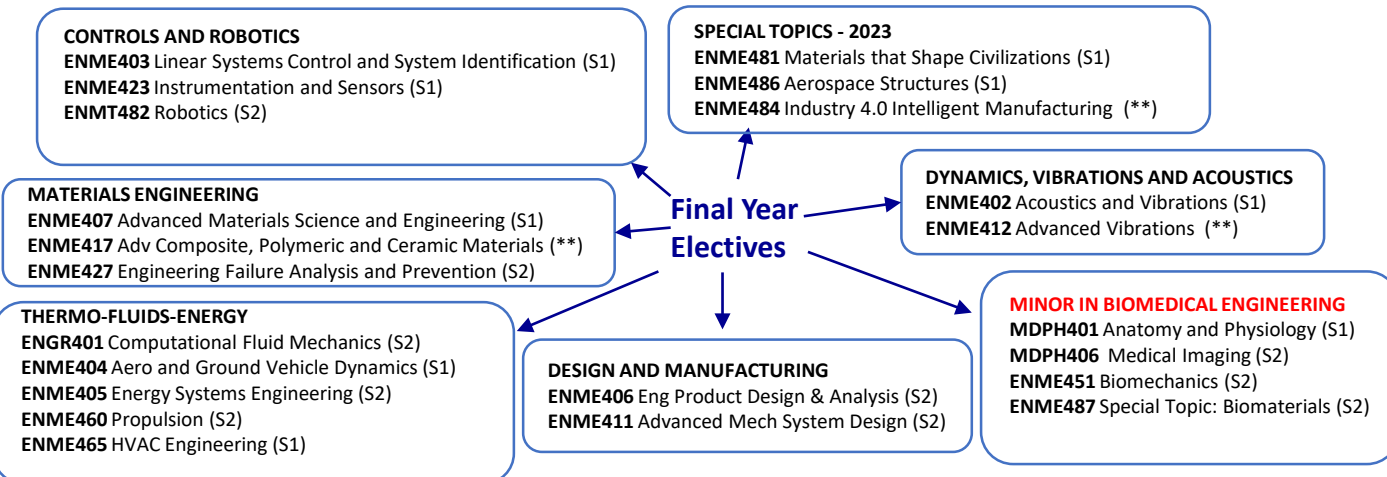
CONTROLS AND ROBOTICS
ENME403 Linear Systems Control and System Identification (S1)
ENME423 Instrumentation and Sensors (S1)
ENMT482 Robotics (S2)

SPECIAL TOPICS - 2023
ENME481 Materials that Shape Civilizations (S1)
ENME486 Aerospace Structures (S1)
ENME484 Industry 4.0 Intelligent Manufacturing (**)

MATERIALS ENGINEERING
ENME407 Advanced Materials Science and Engineering (S1)
ENME417 Adv Composite, Polymeric and Ceramic Materials (**)
ENME427 Engineering Failure Analysis and Prevention (S2)

Final Year Electives

DYNAMICS, VIBRATIONS AND ACOUSTICS
ENME402 Acoustics and Vibrations (S1)
ENME412 Advanced Vibrations (**)

THERMO-FLUIDS-ENERGY
ENGR401 Computational Fluid Mechanics (S2)
ENME404 Aero and Ground Vehicle Dynamics (S1)
ENME405 Energy Systems Engineering (S2)
ENME460 Propulsion (S2)
ENME465 HVAC Engineering (S1)

DESIGN AND MANUFACTURING
ENME406 Eng Product Design & Analysis (S2)
ENME411 Advanced Mech System Design (S2)

MINOR IN BIOMEDICAL ENGINEERING
MDPH401 Anatomy and Physiology (S1)
MDPH406 Medical Imaging (S2)
ENME451 Biomechanics (S2)
ENME487 Special Topic: Biomaterials (S2)